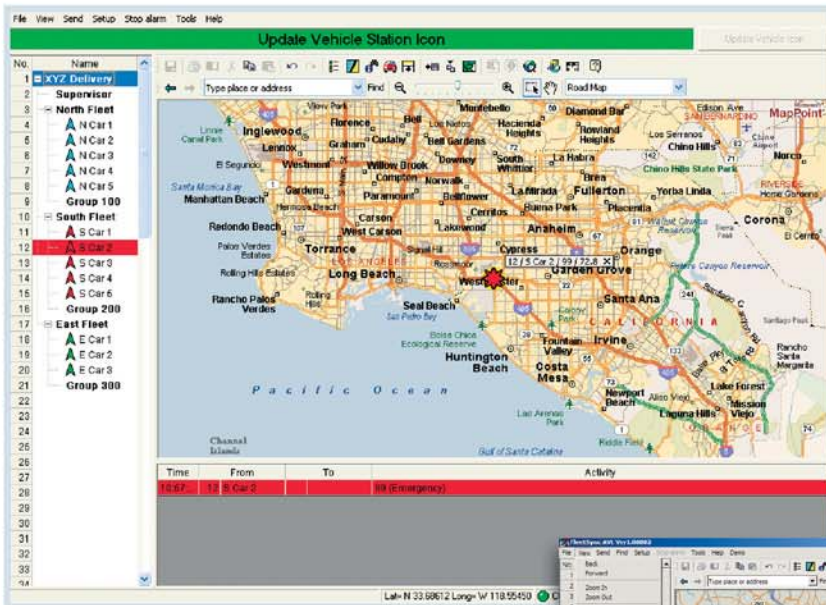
File View Send Setup Stop alarm Tools Help

Update Vehicle Station Icon

Update Vehicle Icon

| No. | Name |
|---|---|
| 1 | XYZ Delivery |
| 2 | Supervisor |
| 3 | North Fleet |
| 4 | N Car 1 |
| 5 | N Car 2 |
| 6 | N Car 3 |
| 7 | N Car 4 |
| 8 | N Car 5 |
| 9 | Group 100 |
| 10 | South Fleet |
| 11 | S Car 1 |
| 12 | S Car 2 |
| 13 | S Car 3 |
| 14 | S Car 4 |
| 15 | S Car 6 |
| 16 | Group 200 |
| 17 | East Fleet |
| 18 | E Car 1 |
| 19 | E Car 2 |
| 20 | E Car 3 |
| 21 | Group 300 |
| 22 | |
| 23 | |
| 24 | |
| 25 | |
| 26 | |
| 27 | |
| 28 | |
| 29 | |
| 30 | |
| 31 | |
| 32 | |
| 33 | |
| 34 | |

Type place or address Find Road Map

MapPoint

Inglewood Lennox Florence Cudahy Graham Bell Bell Gardens Montebello Hacienda Heights Rowland Heights Diamond Bar Los Serranos Chino Hills Chino Norco El Segundo Westmont Willow Brook Downey South Whittier La Habra Brea Chino Hills State Park Santa Monica Bay Manhattan Beach Gardena Compton Norwalk La Mirada Fullerton Yorba Linda Paramount Bellflower Buena Park Placentia Hermosa Beach Cerritos Corona Redondo Beach Carson West Carson Lakewood Anaheim El Cerrito Palos Verdes Estates Torrance Cypress Orange Rolling Hills Estates Long Beach Rossmoor Garden Grove Los Angeles Rancho Palos Verdes Rolling Hills Seal Beach Westminster Santa Ana San Pedro Bay Bolsa Chica Ecological Reserve Huntington Beach Fountain Valley Irvine California Costa Mesa Rancho Santa Margarita Pacific Ocean Newport Beach Lake Forest Aliso Viejo Mission Viejo Laguna Hills Laguna Beach Channel Islands Gulf of Santa Catalina Lido Armaco Park Linnie Canal Park Edison Ave San Bernardino Riverside Home Gardens Irvine Lake Santiago Peak Santa Ana Mountains

12 / S Car 2 | 99 / 72.8

| Time | From | To | Activity |
|---|---|---|---|
| 10:57... | 12 S Car 2 | | 99 (Emergency) |

Lat= N 33.68612 Long= W 118.55450

FleetSync AVL Ver1.00003
File View Send Find Setup Stop alarm Tools Help Demo
Back Forward Zoom In Zoom Out
Type place or address